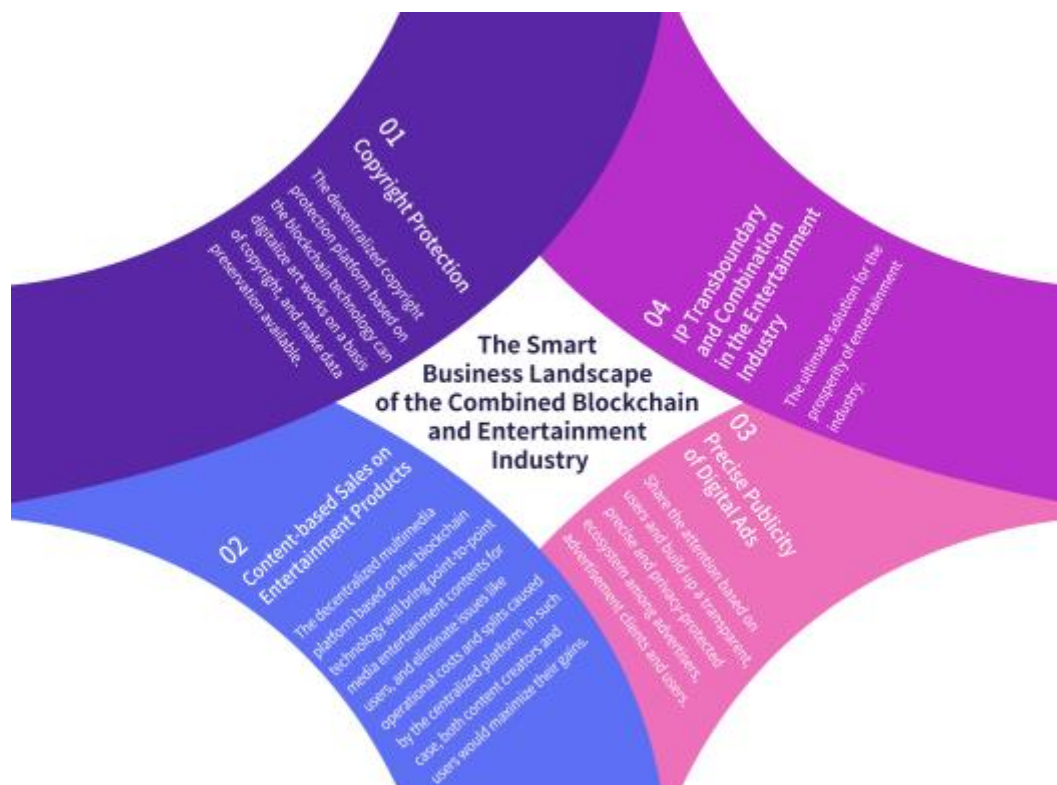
01
Copyright Protection

The decentralized copyright protection platform based on the blockchain technology can digitalize art works on a basis of copyright, and make data preservation available.

04
IP Transboundary and Combination in the Entertainment Industry

The ultimate solution for the prosperity of entertainment industry.

The Smart Business Landscape of the Combined Blockchain and Entertainment Industry

02
Content-based Sales on Entertainment Products

The decentralized multimedia platform based on the blockchain technology will bring point-to-point media entertainment contents for users, and eliminate issues like operational costs and splits caused by the centralized platform. In such case, both content creators and users would maximize their gains.

03
Precise Publicity of Digital Ads

Share the attention based on users and build up a transparent, precise and privacy-protected ecosystem among advertisers, advertisement clients and users.